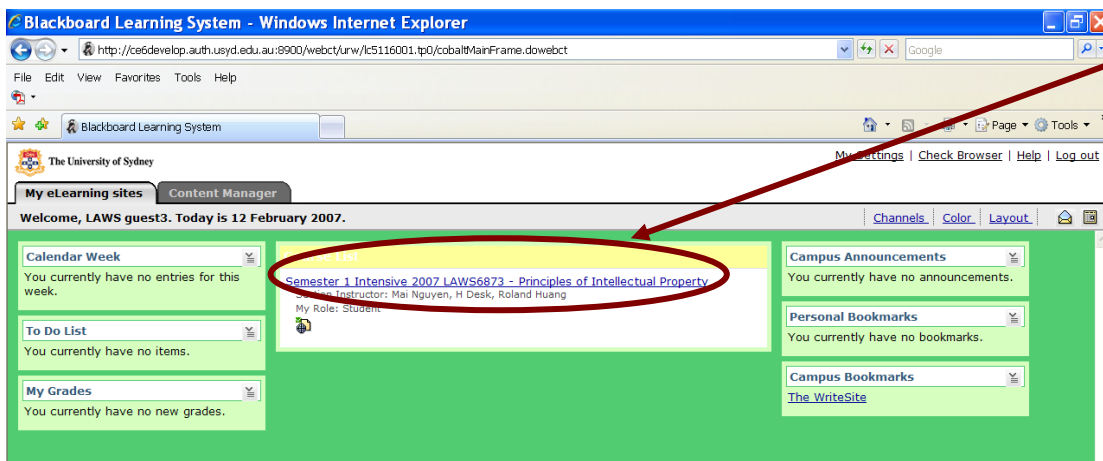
Blackboard Learning System - Windows Internet Explorer

http://ce6develop.auth.usyd.edu.au:8900/webct/urw/lc5116001.tp0/cobaltMainFrame.dowebct

Google

File Edit View Favorites Tools Help

Blackboard Learning System

Page Tools

The University of Sydney

My Settings | Check Browser | Help | Log out

My eLearning sites Content Manager

Welcome, LAWS guest3. Today is 12 February 2007.

Channels Color Layout

Calendar Week
You currently have no entries for this week.

To Do List
You currently have no items.

My Grades
You currently have no new grades.

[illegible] List

Semester 1 Intensive 2007 LAWS6873 - Principles of Intellectual Property
Section Instructor: Mai Nguyen, H Desk, Roland Huang
My Role: Student

Campus Announcements
You currently have no announcements.

Personal Bookmarks
You currently have no bookmarks.

Campus Bookmarks
The WriteSite